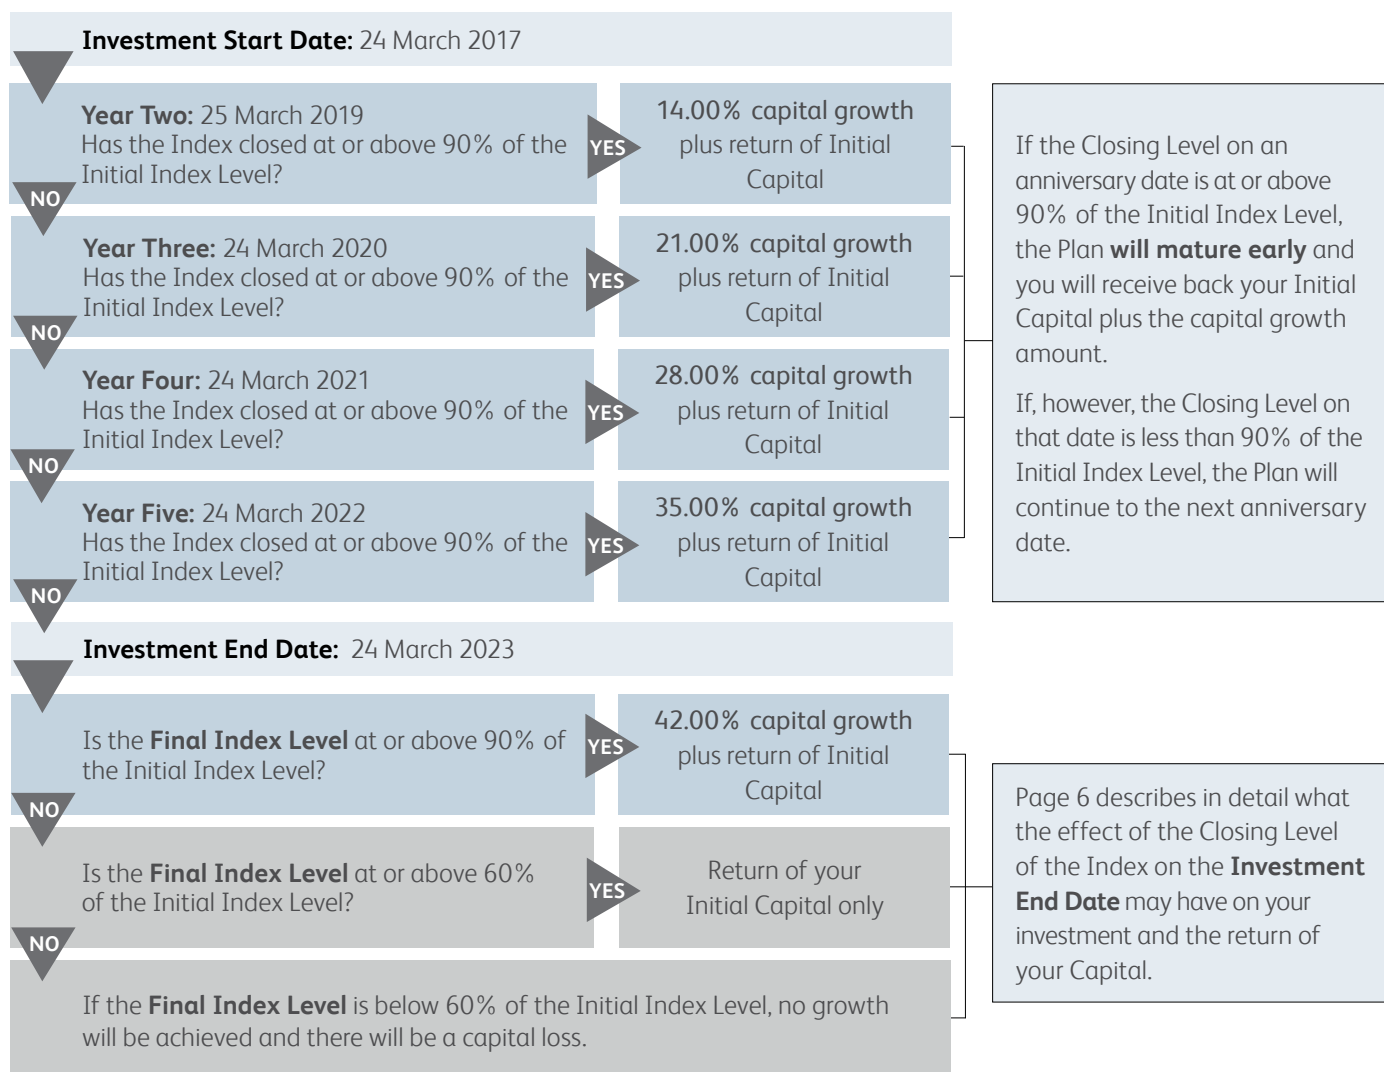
**Investment Start Date:** 24 March 2017

**Year Two:** 25 March 2019
Has the Index closed at or above 90% of the Initial Index Level?

YES

14.00% capital growth plus return of Initial Capital

NO

**Year Three:** 24 March 2020
Has the Index closed at or above 90% of the Initial Index Level?

YES

21.00% capital growth plus return of Initial Capital

NO

**Year Four:** 24 March 2021
Has the Index closed at or above 90% of the Initial Index Level?

YES

28.00% capital growth plus return of Initial Capital

NO

**Year Five:** 24 March 2022
Has the Index closed at or above 90% of the Initial Index Level?

YES

35.00% capital growth plus return of Initial Capital

NO

If the Closing Level on an anniversary date is at or above 90% of the Initial Index Level, the Plan **will mature early** and you will receive back your Initial Capital plus the capital growth amount.

If, however, the Closing Level on that date is less than 90% of the Initial Index Level, the Plan will continue to the next anniversary date.

**Investment End Date:** 24 March 2023

Is the **Final Index Level** at or above 90% of the Initial Index Level?

YES

42.00% capital growth plus return of Initial Capital

NO

Is the **Final Index Level** at or above 60% of the Initial Index Level?

YES

Return of your Initial Capital only

NO

If the **Final Index Level** is below 60% of the Initial Index Level, no growth will be achieved and there will be a capital loss.

Page 6 describes in detail what the effect of the Closing Level of the Index on the **Investment End Date** may have on your investment and the return of your Capital.